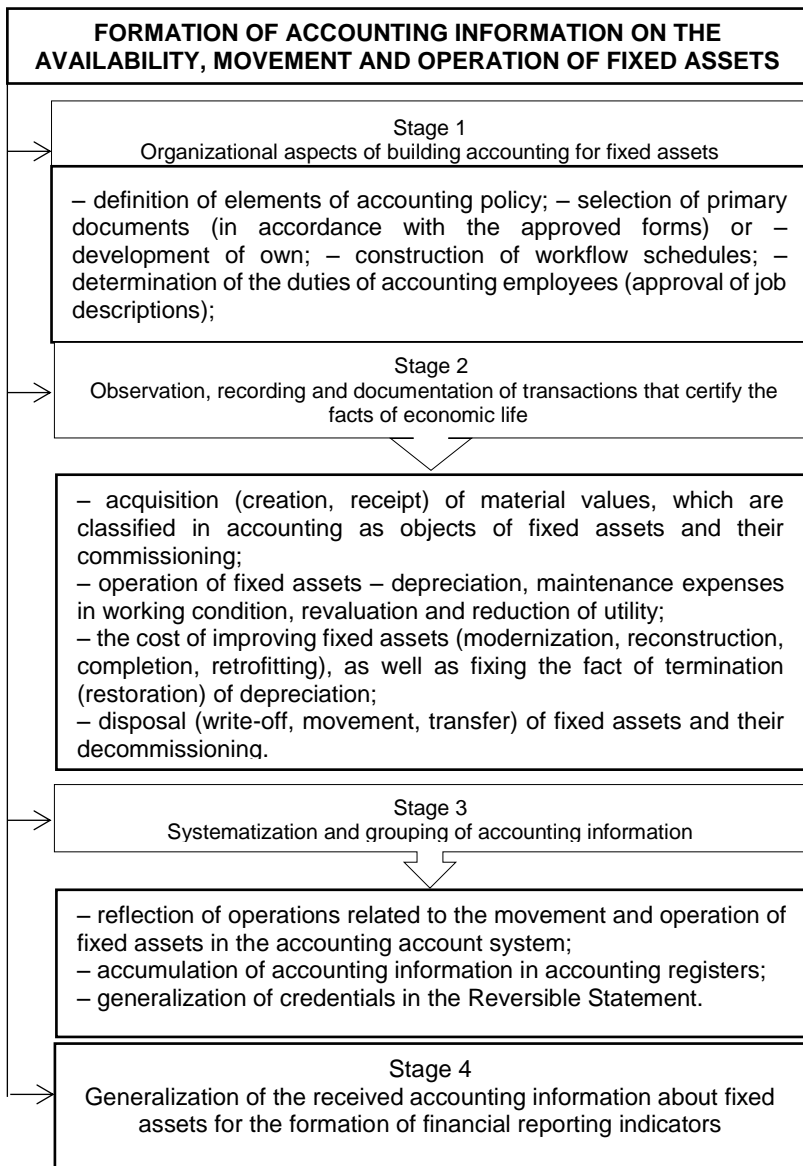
FORMATION OF ACCOUNTING INFORMATION ON THE AVAILABILITY, MOVEMENT AND OPERATION OF FIXED ASSETS

Stage 1
Organizational aspects of building accounting for fixed assets

– definition of elements of accounting policy; – selection of primary documents (in accordance with the approved forms) or – development of own; – construction of workflow schedules; – determination of the duties of accounting employees (approval of job descriptions);

Stage 2
Observation, recording and documentation of transactions that certify the facts of economic life

– acquisition (creation, receipt) of material values, which are classified in accounting as objects of fixed assets and their commissioning;
– operation of fixed assets – depreciation, maintenance expenses in working condition, revaluation and reduction of utility;
– the cost of improving fixed assets (modernization, reconstruction, completion, retrofitting), as well as fixing the fact of termination (restoration) of depreciation;
– disposal (write-off, movement, transfer) of fixed assets and their decommissioning.

Stage 3
Systematization and grouping of accounting information

– reflection of operations related to the movement and operation of fixed assets in the accounting account system;
– accumulation of accounting information in accounting registers;
– generalization of credentials in the Reversible Statement.

Stage 4
Generalization of the received accounting information about fixed assets for the formation of financial reporting indicators